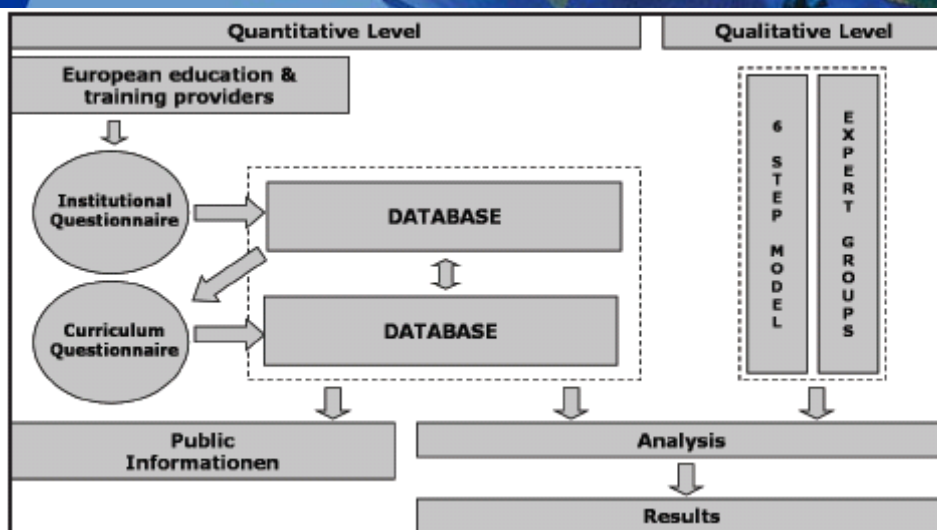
Quantitative Level

Qualitative Level

European education & training providers

Institutional Questionnaire

DATABASE

Curriculum Questionnaire

DATABASE

6 STEP MODEL

EXPERT GROUPS

Public Informationen

Analysis

Results